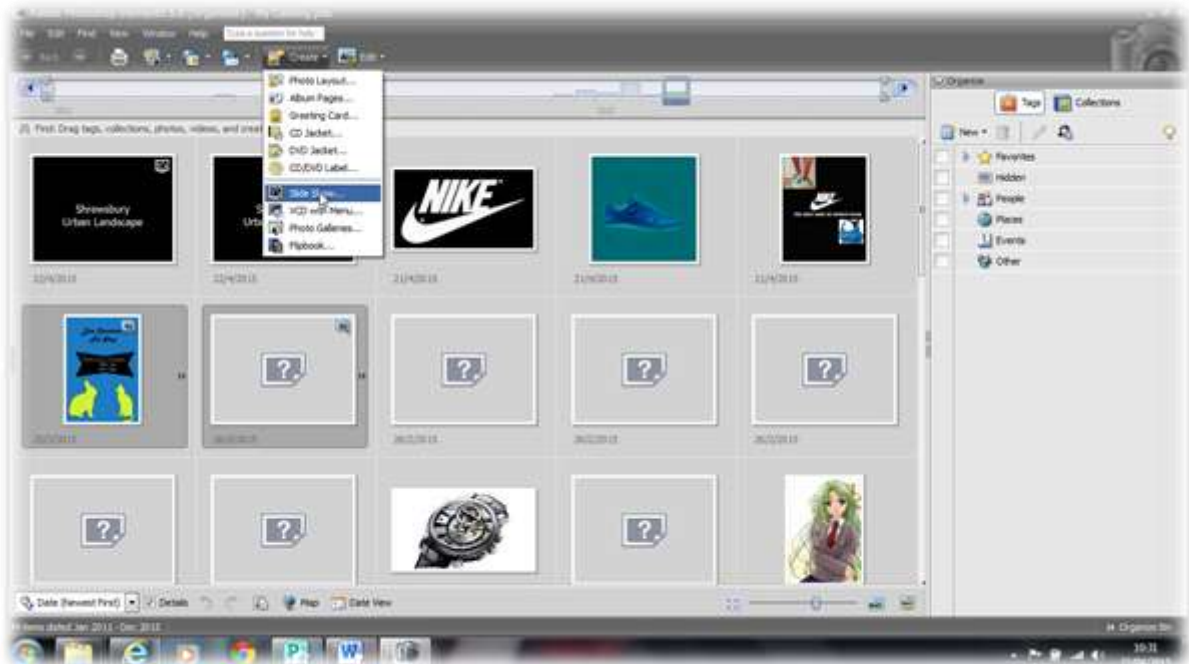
File Edit Find View Window Help Type a question for help

Create Edit

Photo Layout...
Album Pages...
Greeting Card...
CD Jacket...
DVD Jacket...
CD/DVD Label...
Slide Show...
VCD with Menu...
Photo Galleries...
Flipbook...

First: Drag tags, collections, photos, videos, and creat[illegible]

Shrewsbury Urban Landscape

NIKE

22/4/2015
22/4/2015
21/4/2015
21/4/2015
21/4/2015

Organize
Tags Collections
New
Favorites
Hidden
People
Places
Events
Other

Date (Newest First) Details Map Date View

Organize Bin

10:31